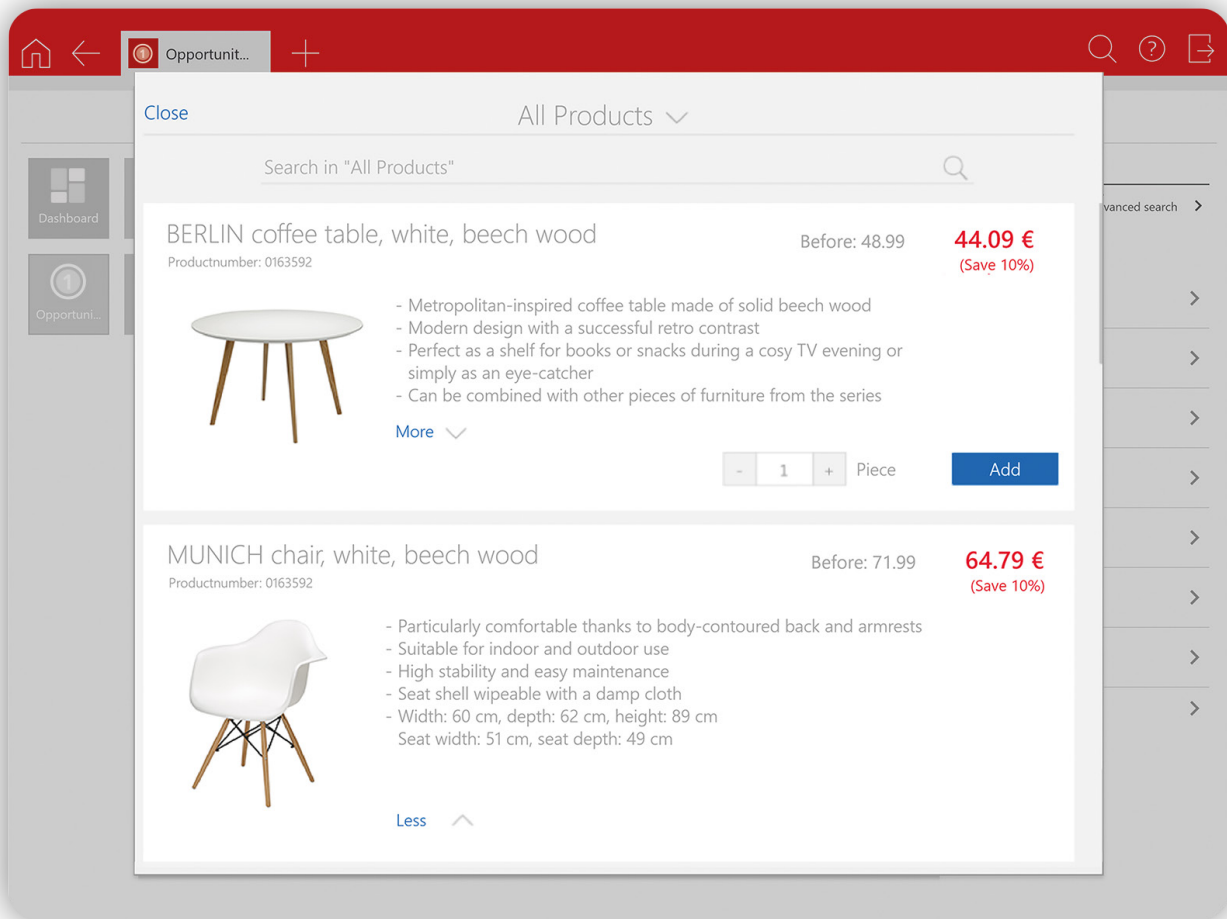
Opportunit...

Close

All Products

Search in "All Products"

Dashboard

Opportuni...

vanced search

BERLIN coffee table, white, beech wood
Productnumber: 0163592

Before: 48.99

44.09 €
(Save 10%)

- Metropolitan-inspired coffee table made of solid beech wood
- Modern design with a successful retro contrast
- Perfect as a shelf for books or snacks during a cosy TV evening or simply as an eye-catcher
- Can be combined with other pieces of furniture from the series

More

- 1 + Piece

Add

MUNICH chair, white, beech wood
Productnumber: 0163592

Before: 71.99

64.79 €
(Save 10%)

- Particularly comfortable thanks to body-contoured back and armrests
- Suitable for indoor and outdoor use
- High stability and easy maintenance
- Seat shell wipeable with a damp cloth
- Width: 60 cm, depth: 62 cm, height: 89 cm
Seat width: 51 cm, seat depth: 49 cm

Less